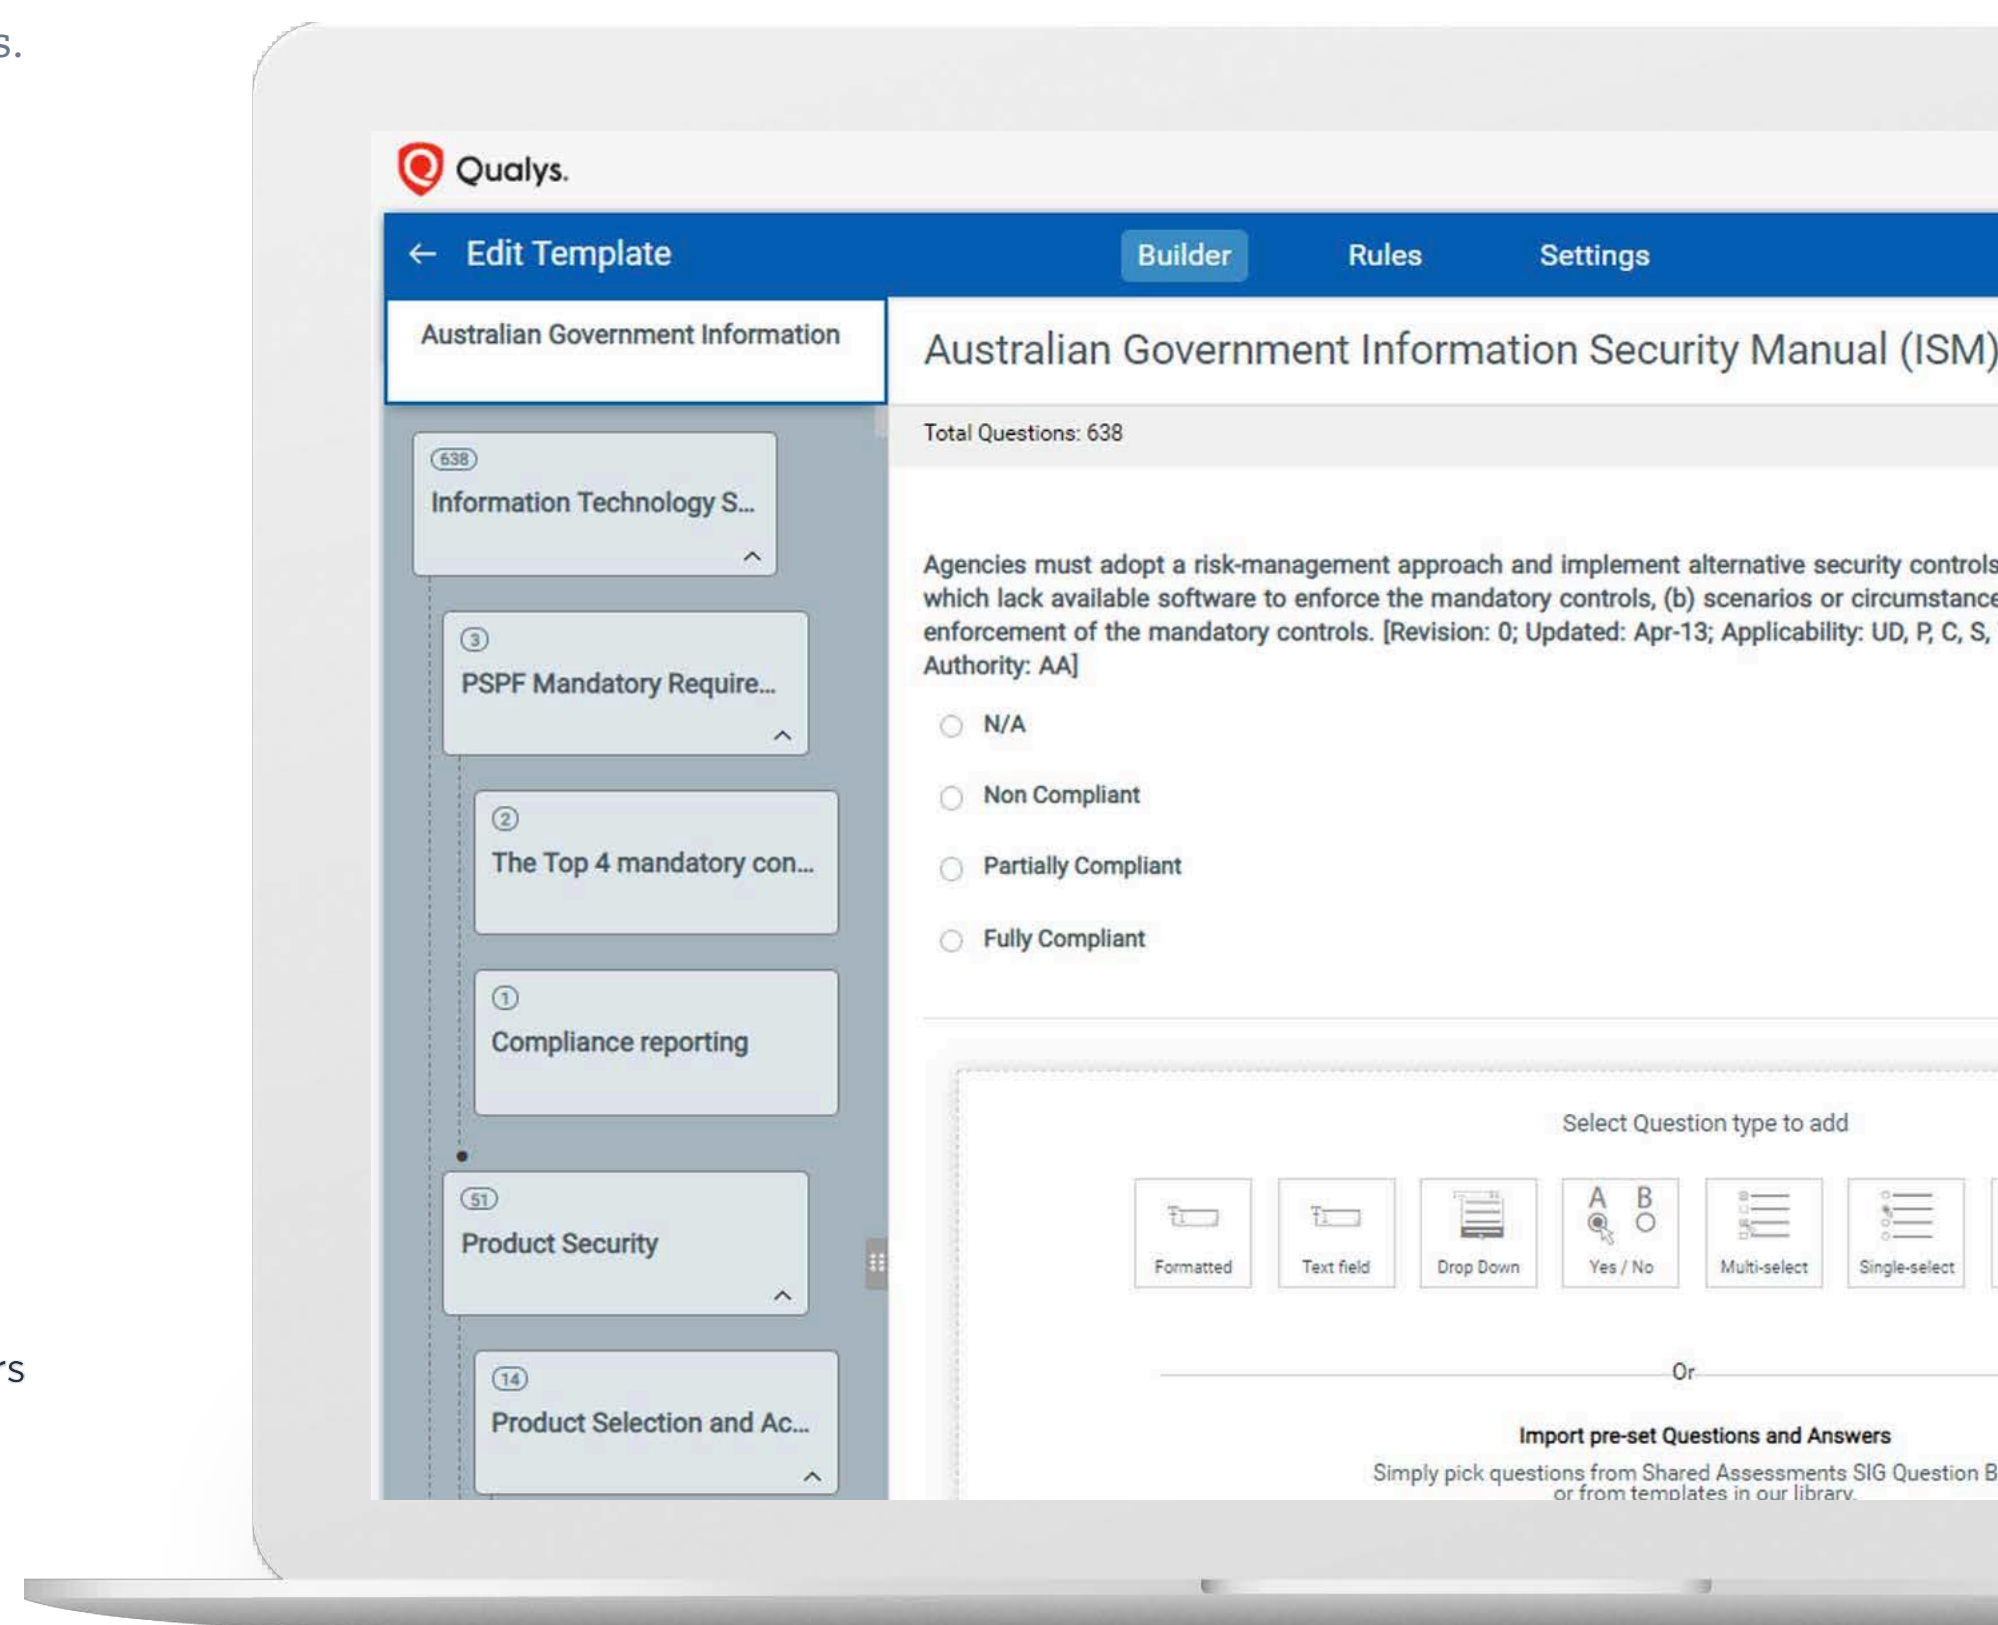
s.

rs

Qualys.

← Edit Template

Builder

Rules

Settings

Australian Government Information

638
Information Technology S...

3
PSPF Mandatory Require...

2
The Top 4 mandatory con...

1
Compliance reporting

51
Product Security

14
Product Selection and Ac...

Australian Government Information Security Manual (ISM)

Total Questions: 638

Agencies must adopt a risk-management approach and implement alternative security controls which lack available software to enforce the mandatory controls, (b) scenarios or circumstance enforcement of the mandatory controls. [Revision: 0; Updated: Apr-13; Applicability: UD, P, C, S, Authority: AA]

N/A

Non Compliant

Partially Compliant

Fully Compliant

Select Question type to add

Formatted

Text field

Drop Down

A B
Yes / No

Multi-select

Single-select

Or

Import pre-set Questions and Answers

Simply pick questions from Shared Assessments SIG Question B or from templates in our library.